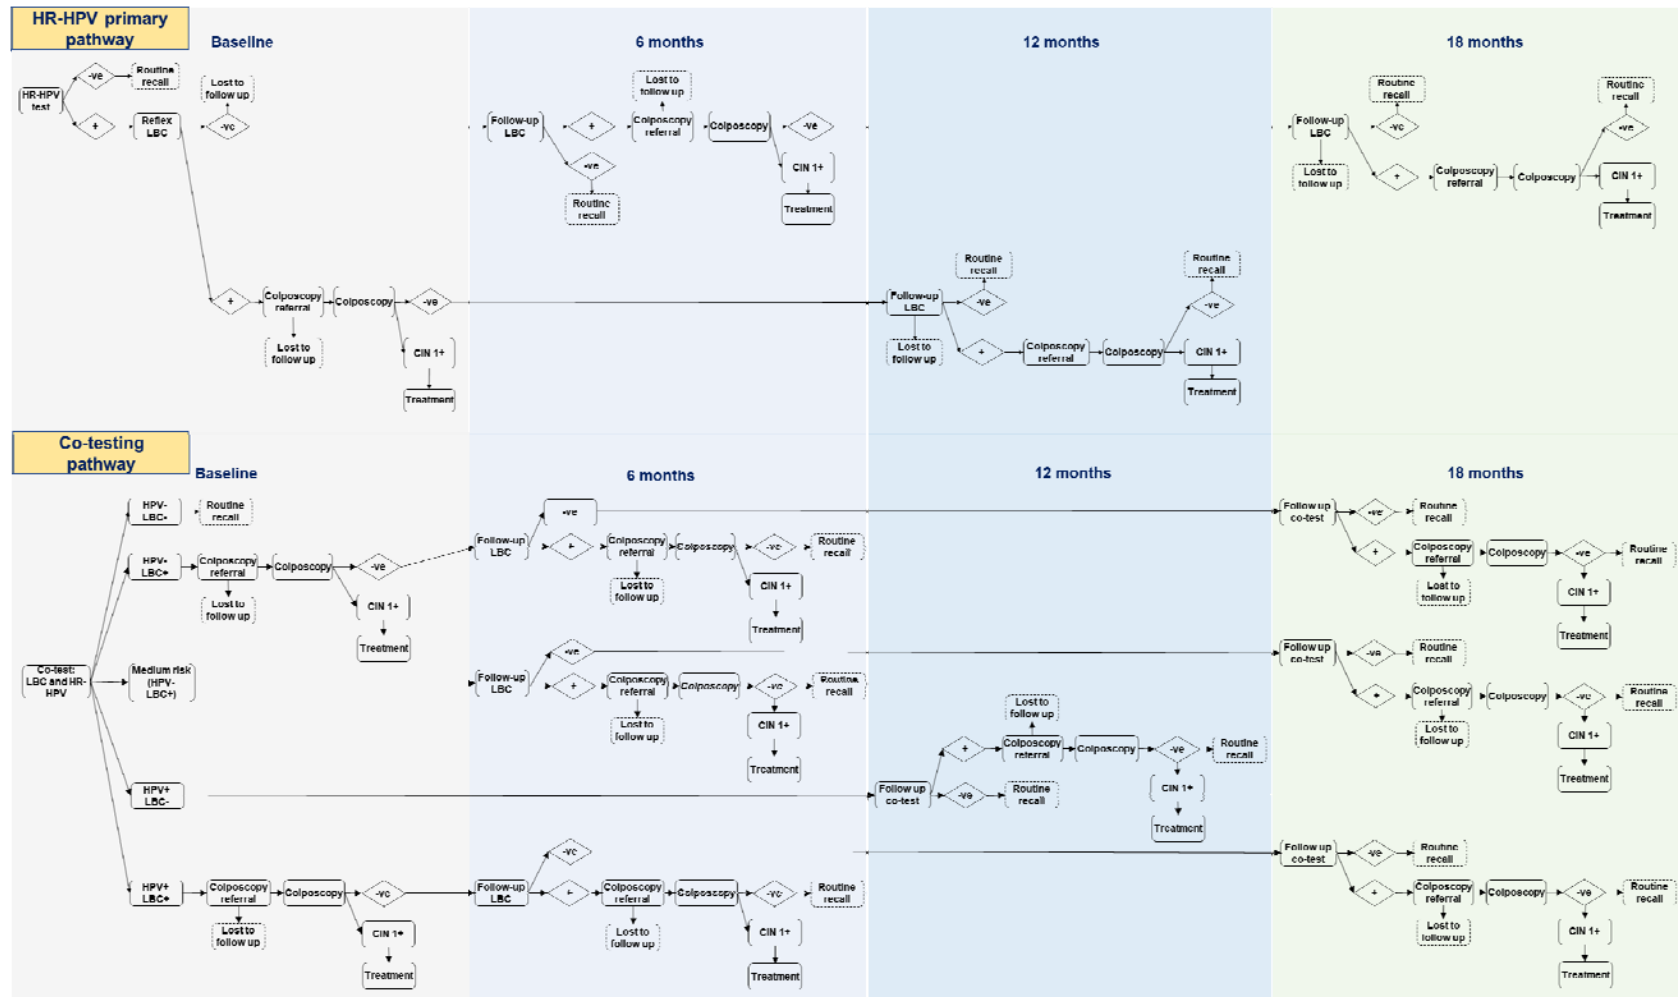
HR-HPV primary pathway

Baseline

6 months

12 months

18 months

HR-HPV test

-ve

Routine recall

+

Reflex LBC

Lost to follow up

-ve

+

Colposcopy referral

Colposcopy

-ve

Lost to follow up

CIN 1+

Treatment

Follow-up LBC

+

Colposcopy referral

Lost to follow up

Colposcopy

-ve

-ve

Routine recall

CIN 1+

Treatment

Follow-up LBC

Routine recall

-ve

Lost to follow up

+

Colposcopy referral

Colposcopy

Routine recall

-ve

CIN 1+

Treatment

Follow-up LBC

Routine recall

-ve

Lost to follow up

+

Colposcopy referral

Colposcopy

Routine recall

-ve

CIN 1+

Treatment

Co-testing pathway

Baseline

6 months

12 months

18 months

Co-test: LBC and HR-HPV

HPV- LBC-

Routine recall

HPV- LBC+

Colposcopy referral

Colposcopy

-ve

Lost to follow up

CIN 1+

Treatment

Medium risk (HPV- LBC+)

HPV+ LBC-

HPV+ LBC+

Colposcopy referral

Colposcopy

-ve

Lost to follow up

CIN 1+

Treatment

Follow-up LBC

-ve

+

Colposcopy referral

Colposcopy

-ve

Routine recall

Lost to follow up

CIN 1+

Treatment

Follow-up LBC

-ve

+

Colposcopy referral

Colposcopy

-ve

Routine recall

Lost to follow up

CIN 1+

Treatment

Follow-up LBC

-ve

+

Colposcopy referral

Colposcopy

-ve

Routine recall

Lost to follow up

CIN 1+

Treatment

Follow up co-test

+

Lost to follow up

Colposcopy referral

Colposcopy

-ve

Routine recall

-ve

Routine recall

CIN 1+

Treatment

Follow up co-test

-ve

Routine recall

+

Colposcopy referral

Colposcopy

-ve

Routine recall

Lost to follow up

CIN 1+

Treatment

Follow up co-test

-ve

Routine recall

+

Colposcopy referral

Colposcopy

-ve

Routine recall

Lost to follow up

CIN 1+

Treatment

Follow up co-test

-ve

Routine recall

+

Colposcopy referral

Colposcopy

-ve

Routine recall

Lost to follow up

CIN 1+

Treatment